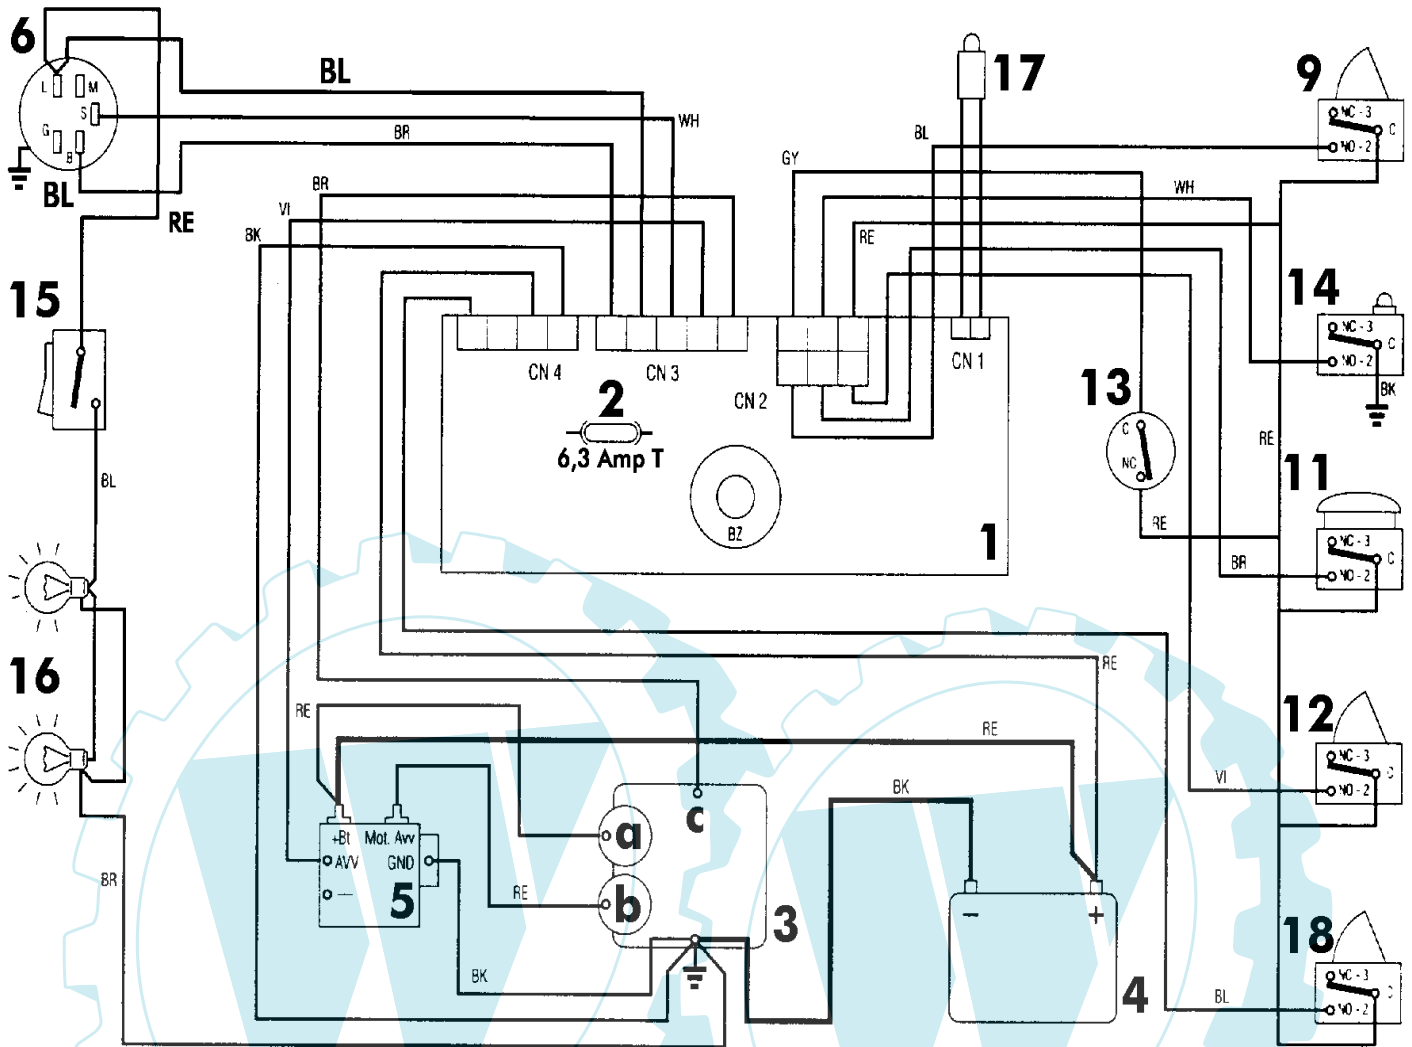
6
L
M
S
G
B
BL
BL
RE
BR
WH
BR
VI
BK
17
BL
GY
WH
RE
9
NC - 3
C
NO - 2
15
CN 4
CN 3
CN 2
CN 1
2
6,3 Amp T
BZ
1
14
NC - 3
C
NO - 2
BK
13
C
NC
RE
11
NC - 3
C
NO - 2
RE
BR
BL
16
RE
RE
RE
12
NC - 3
C
NO - 2
VI
c
a
b
BK
+Bt
Mot. Avv
AVV
GND
—
5
RE
3
—
+
4
BK
BR
18
NC - 3
C
NO - 2
BL